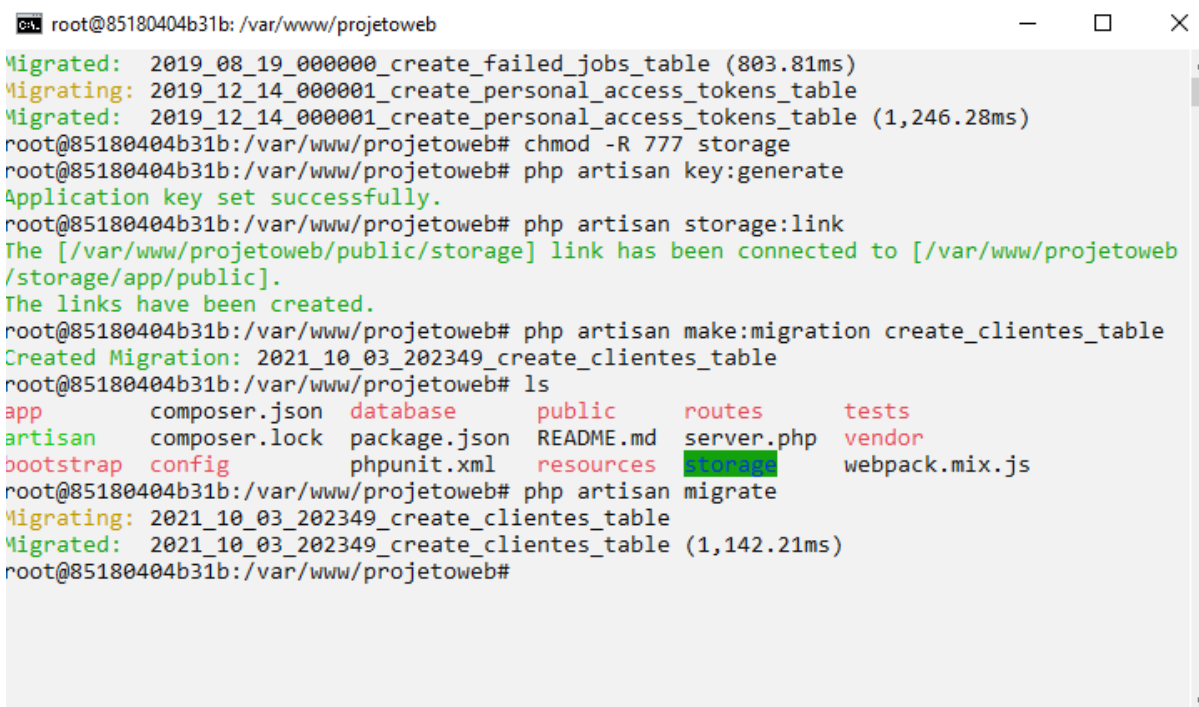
root@85180404b31b: /var/www/projetoweb

Migrated:  2019_08_19_000000_create_failed_jobs_table (803.81ms)
Migrating: 2019_12_14_000001_create_personal_access_tokens_table
Migrated:  2019_12_14_000001_create_personal_access_tokens_table (1,246.28ms)
root@85180404b31b:/var/www/projetoweb# chmod -R 777 storage
root@85180404b31b:/var/www/projetoweb# php artisan key:generate
Application key set successfully.
root@85180404b31b:/var/www/projetoweb# php artisan storage:link
The [/var/www/projetoweb/public/storage] link has been connected to [/var/www/projetoweb/storage/app/public].
The links have been created.
root@85180404b31b:/var/www/projetoweb# php artisan make:migration create_clientes_table
Created Migration: 2021_10_03_202349_create_clientes_table
root@85180404b31b:/var/www/projetoweb# ls
app composer.json database public routes tests
artisan composer.lock package.json README.md server.php vendor
bootstrap config phpunit.xml resources storage webpack.mix.js
root@85180404b31b:/var/www/projetoweb# php artisan migrate
Migrating: 2021_10_03_202349_create_clientes_table
Migrated:  2021_10_03_202349_create_clientes_table (1,142.21ms)
root@85180404b31b:/var/www/projetoweb#